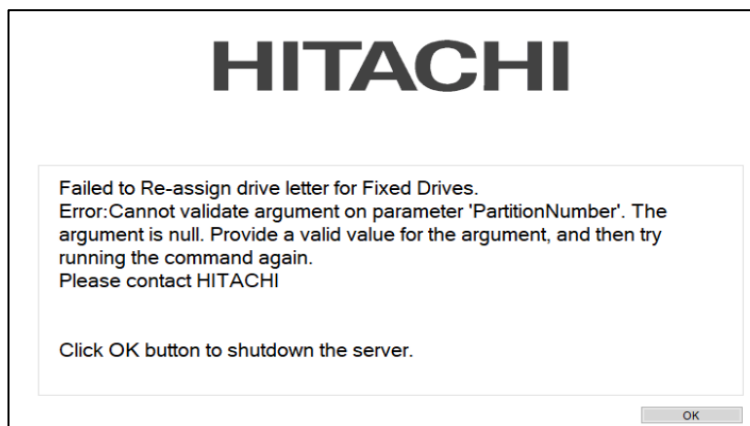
HITACHI

Failed to Re-assign drive letter for Fixed Drives.
Error:Cannot validate argument on parameter 'PartitionNumber'. The argument is null. Provide a valid value for the argument, and then try running the command again.
Please contact HITACHI

Click OK button to shutdown the server.

OK